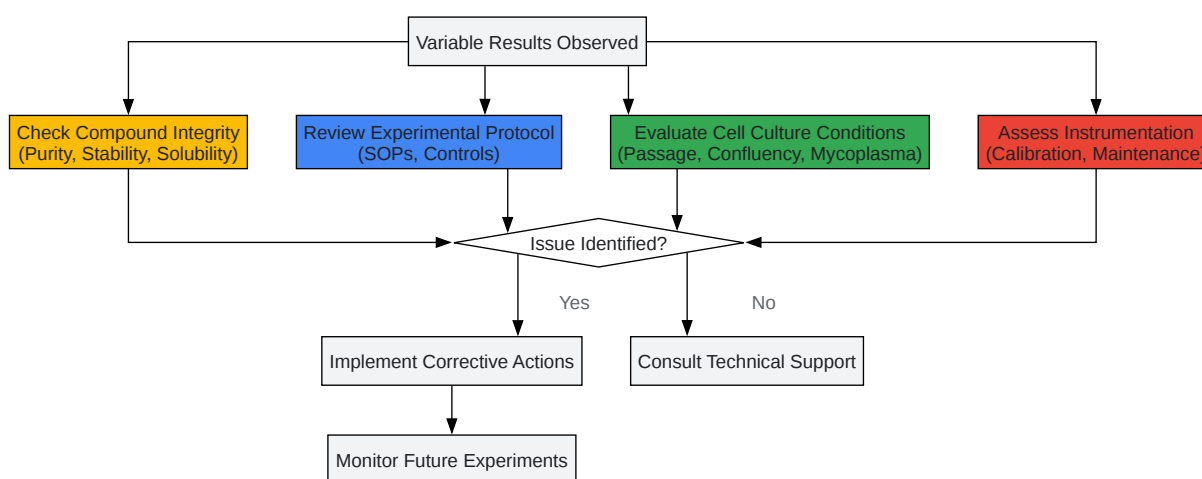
Variable Results Observed

Check Compound Integrity (Purity, Stability, Solubility)

Review Experimental Protocol (SOPs, Controls)

Evaluate Cell Culture Conditions (Passage, Confluency, Mycoplasma)

Assess Instrumentation (Calibration, Maintenance)

Issue Identified?

Yes

No

Implement Corrective Actions

Consult Technical Support

Monitor Future Experiments